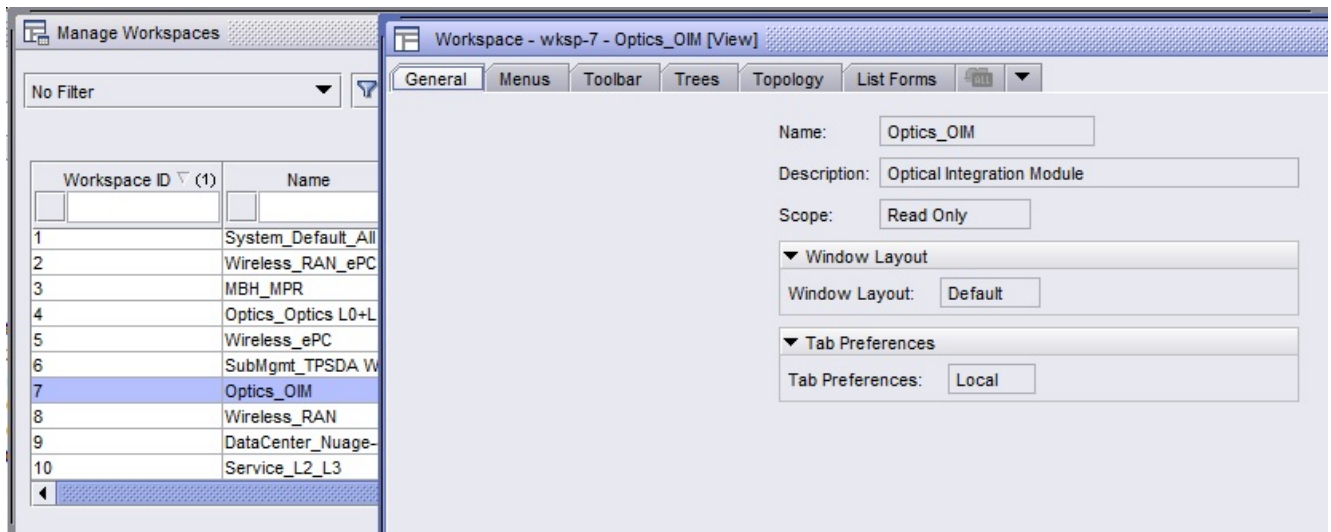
Manage Workspaces

No Filter

| Workspace ID (1) | Name |
|---|---|
| 1 | System_Default_All |
| 2 | Wireless_RAN_ePC |
| 3 | MBH_MPR |
| 4 | Optics_Optics L0+L |
| 5 | Wireless_ePC |
| 6 | SubMgmt_TPSDA W |
| 7 | Optics_OIM |
| 8 | Wireless_RAN |
| 9 | DataCenter_Nuage- |
| 10 | Service_L2_L3 |

Workspace - wksp-7 - Optics_OIM [View]

General Menus Toolbar Trees Topology List Forms

Name: Optics_OIM

Description: Optical Integration Module

Scope: Read Only

Window Layout

Window Layout: Default

Tab Preferences

Tab Preferences: Local